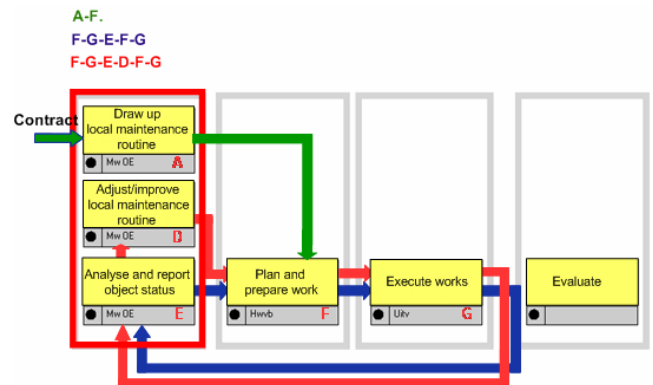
A-F.
F-G-E-F-G
F-G-E-D-F-G

Contract

Draw up local maintenance routine
Mw OE A

Adjust/improve local maintenance routine
Mw OE D

Analyse and report object status
Mw OE E

Plan and prepare work
Hwvb F

Execute works
Uitv G

Evaluate